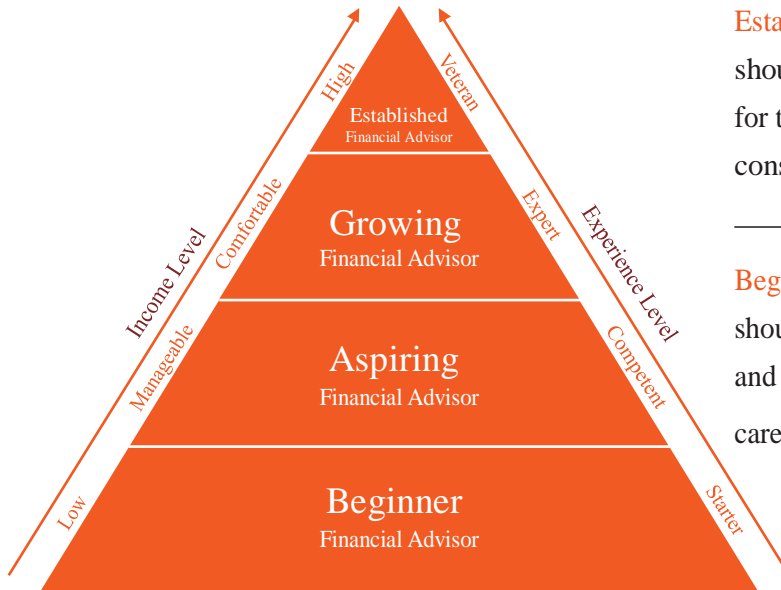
Established
Financial Advisor

Growing
Financial Advisor

Aspiring
Financial Advisor

Beginner
Financial Advisor

Income Level

Low

Manageable

Comfortable

High

Experience Level

Veteran

Expert

Competent

Starter

Esta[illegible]

shou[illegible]

for t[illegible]

cons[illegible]

Beg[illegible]

shou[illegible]

and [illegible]

care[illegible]